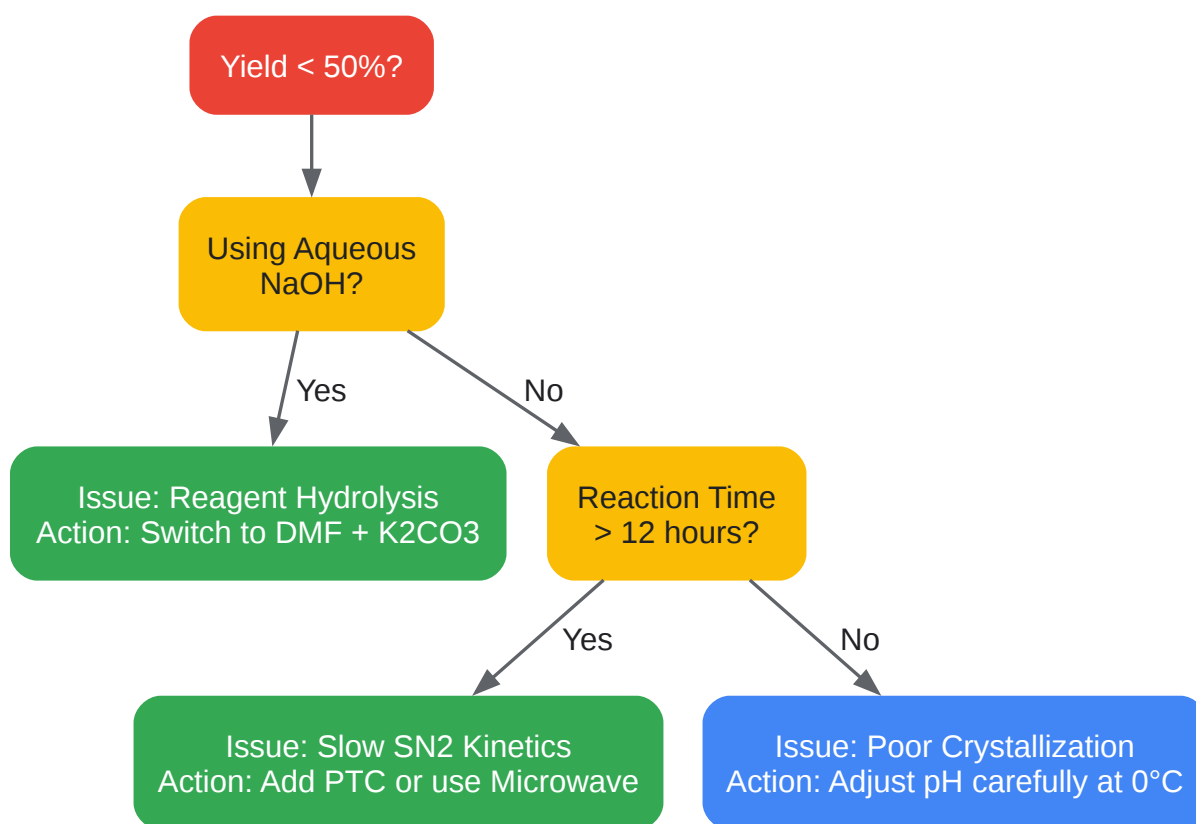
Yield < 50%?

Using Aqueous NaOH?

Yes

No

Issue: Reagent Hydrolysis
Action: Switch to DMF + K2CO3

Reaction Time > 12 hours?

Yes

No

Issue: Slow SN2 Kinetics
Action: Add PTC or use Microwave

Issue: Poor Crystallization
Action: Adjust pH carefully at 0°C